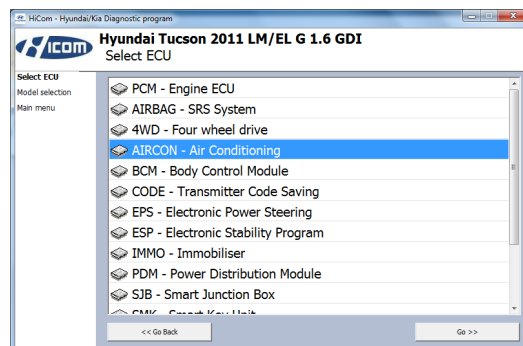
HiCom - Hyundai/Kia Diagnostic program

HiCOM

Hyundai Tucson 2011 LM/EL G 1.6 GDI
Select ECU

Select ECU
Model selection
Main menu

PCM - Engine ECU
AIRBAG - SRS System
4WD - Four wheel drive
AIRCON - Air Conditioning
BCM - Body Control Module
CODE - Transmitter Code Saving
EPS - Electronic Power Steering
ESP - Electronic Stability Program
IMMO - Immobiliser
PDM - Power Distribution Module
SJB - Smart Junction Box
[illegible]

<< Go Back
Go >>